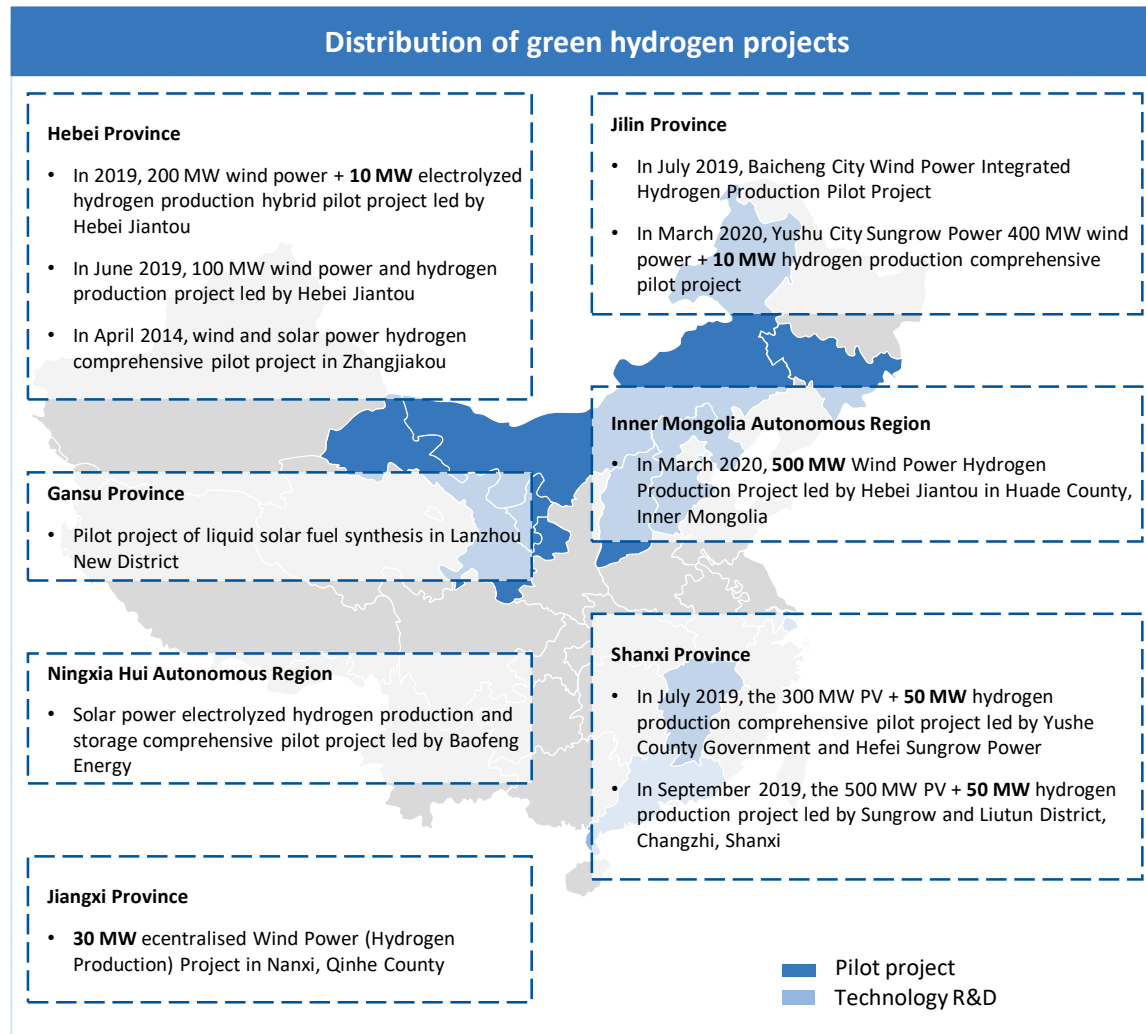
Distribution of green hydrogen projects

Hebei Province

• In 2019, 200 MW wind power + 10 MW electrolyzed hydrogen production hybrid pilot project led by Hebei Jiantou
• In June 2019, 100 MW wind power and hydrogen production project led by Hebei Jiantou
• In April 2014, wind and solar power hydrogen comprehensive pilot project in Zhangjiakou

Jilin Province

• In July 2019, Baicheng City Wind Power Integrated Hydrogen Production Pilot Project
• In March 2020, Yushu City Sungrow Power 400 MW wind power + 10 MW hydrogen production comprehensive pilot project

Inner Mongolia Autonomous Region

• In March 2020, 500 MW Wind Power Hydrogen Production Project led by Hebei Jiantou in Huade County, Inner Mongolia

Gansu Province

• Pilot project of liquid solar fuel synthesis in Lanzhou New District

Ningxia Hui Autonomous Region

• Solar power electrolyzed hydrogen production and storage comprehensive pilot project led by Baofeng Energy

Shanxi Province

• In July 2019, the 300 MW PV + 50 MW hydrogen production comprehensive pilot project led by Yushe County Government and Hefei Sungrow Power
• In September 2019, the 500 MW PV + 50 MW hydrogen production project led by Sungrow and Liutun District, Changzhi, Shanxi

Jiangxi Province

• 30 MW ecentralised Wind Power (Hydrogen Production) Project in Nanxi, Qinhe County

Pilot project
Technology R&D